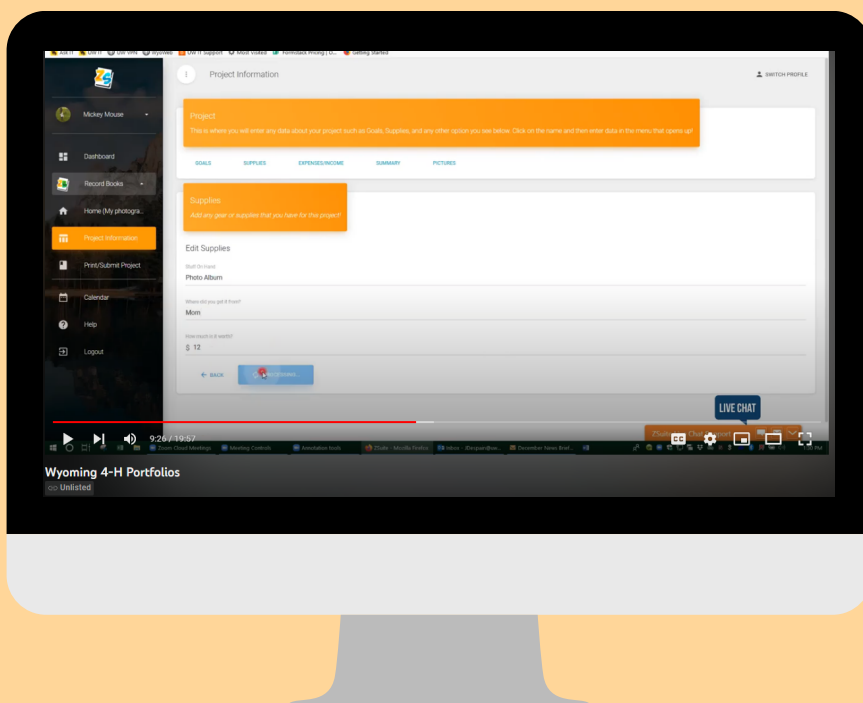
Ask IT   UW IT   UW VPN   WyoWeb   UW IT Support   Most Visited   Formstack Pricing | D...   Getting Started

Project Information

SWITCH PROFILE

Mickey Mouse

Dashboard

Record Books

Home (My photogra...

Project Information

Print/Submit Project

Calendar

Help

Logout

Project

This is where you will enter any data about your project such as Goals, Supplies, and any other option you see below. Click on the name and then enter data in the menu that opens up!

GOALS   SUPPLIES   EXPENSES/INCOME   SUMMARY   PICTURES

Supplies

Add any gear or supplies that you have for this project!

Edit Supplies

Stuff I'm Have

Photo Album

Where did you get it from?

Mom

How much is it worth?

$ 12

← BACK

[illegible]

LIVE CHAT

ZSuite Chat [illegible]

9:26 / 19:57

Zoom Cloud Meetings   Meeting Controls   Annotation tools   ZSuite - Mozilla Firefox   Inbox   December News Brief...

Wyoming 4-H Portfolios

Unlisted